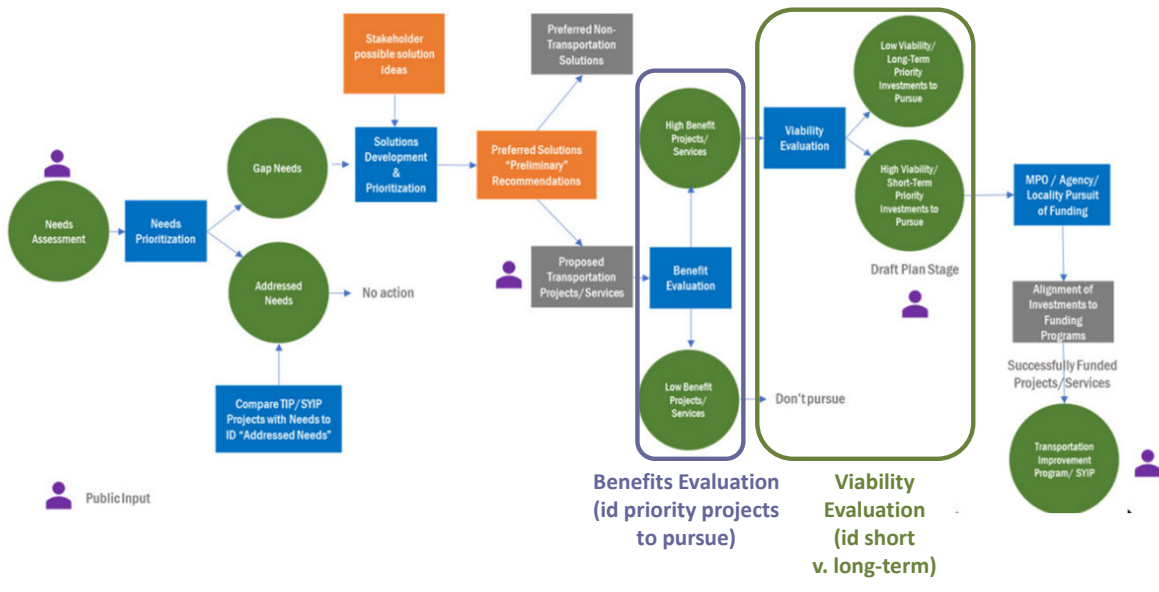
Needs Assessment

Needs Prioritization

Gap Needs

Addressed Needs

No action

Compare TIP/SYIP Projects with Needs to ID "Addressed Needs"

Stakeholder possible solution ideas

Solutions Development & Prioritization

Preferred Solutions "Preliminary" Recommendations

Preferred Non-Transportation Solutions

Proposed Transportation Projects/Services

High Benefit Projects/ Services

Benefit Evaluation

Low Benefit Projects/ Services

Don't pursue

Viability Evaluation

Low Viability/ Long-Term Priority Investments to Pursue

High Viability/ Short-Term Priority Investments to Pursue

Draft Plan Stage

MPO / Agency/ Locality Pursuit of Funding

Alignment of Investments to Funding Programs

Successfully Funded Projects/Services

Transportation Improvement Program/ SYIP

Public Input

Benefits Evaluation (id priority projects to pursue)

Viability Evaluation (id short v. long-term)